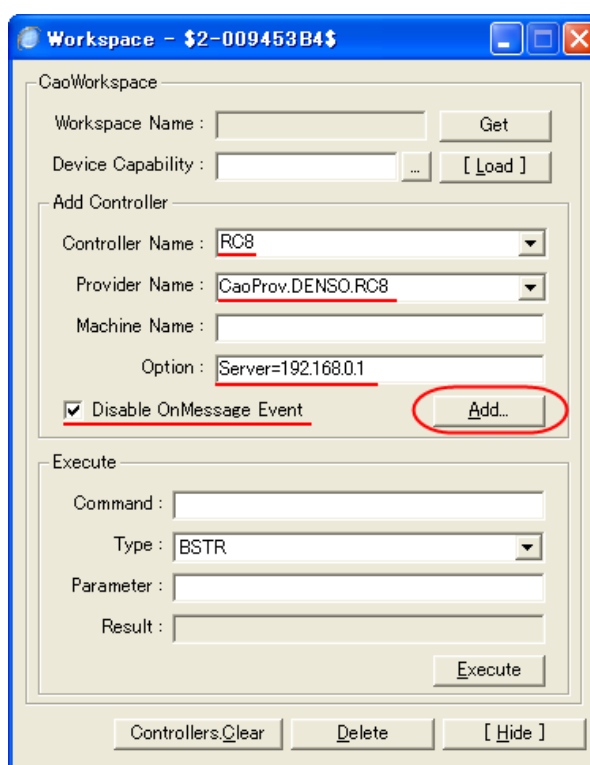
Workspace - $2-009453B4$

CaoWorkspace

Workspace Name :

Get

Device Capability :

...

[ Load ]

Add Controller

Controller Name : RC8

Provider Name : CaoProv.DENSO.RC8

Machine Name :

Option : Server=192.168.0.1

Disable OnMessage Event

Add...

Execute

Command :

Type : BSTR

Parameter :

Result :

Execute

Controllers.Clear

Delete

[ Hide ]